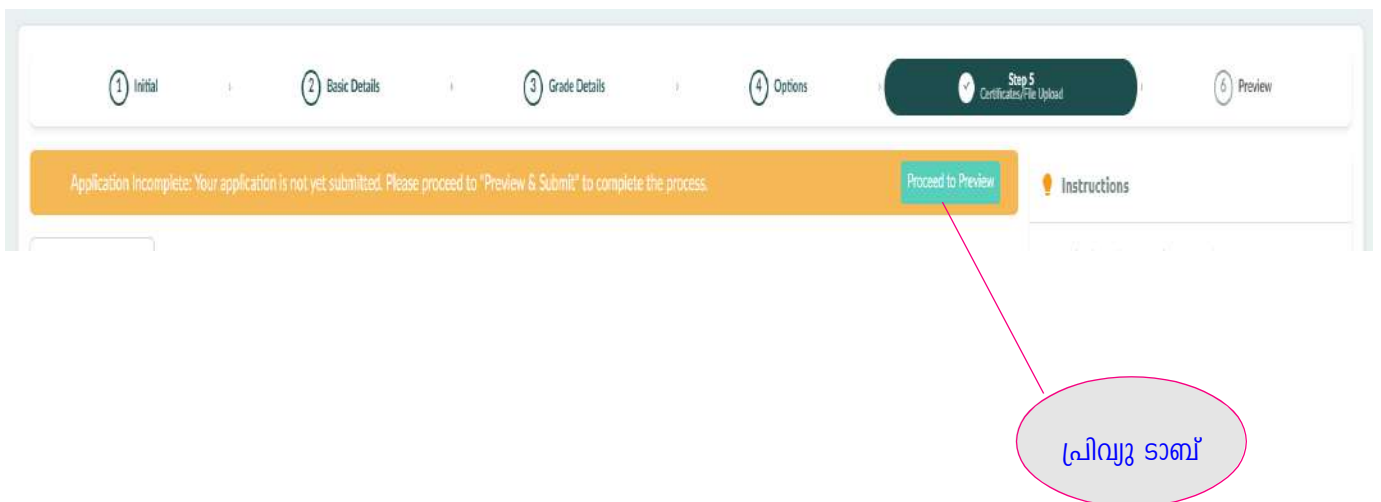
1 Initial
2 Basic Details
3 Grade Details
4 Options
Step 5
Certificates/File Upload
6 Preview

Application Incomplete: Your application is not yet submitted. Please proceed to "Preview & Submit" to complete the process.

Proceed to Preview

Instructions

പ്രിവ്യു ടാബ്